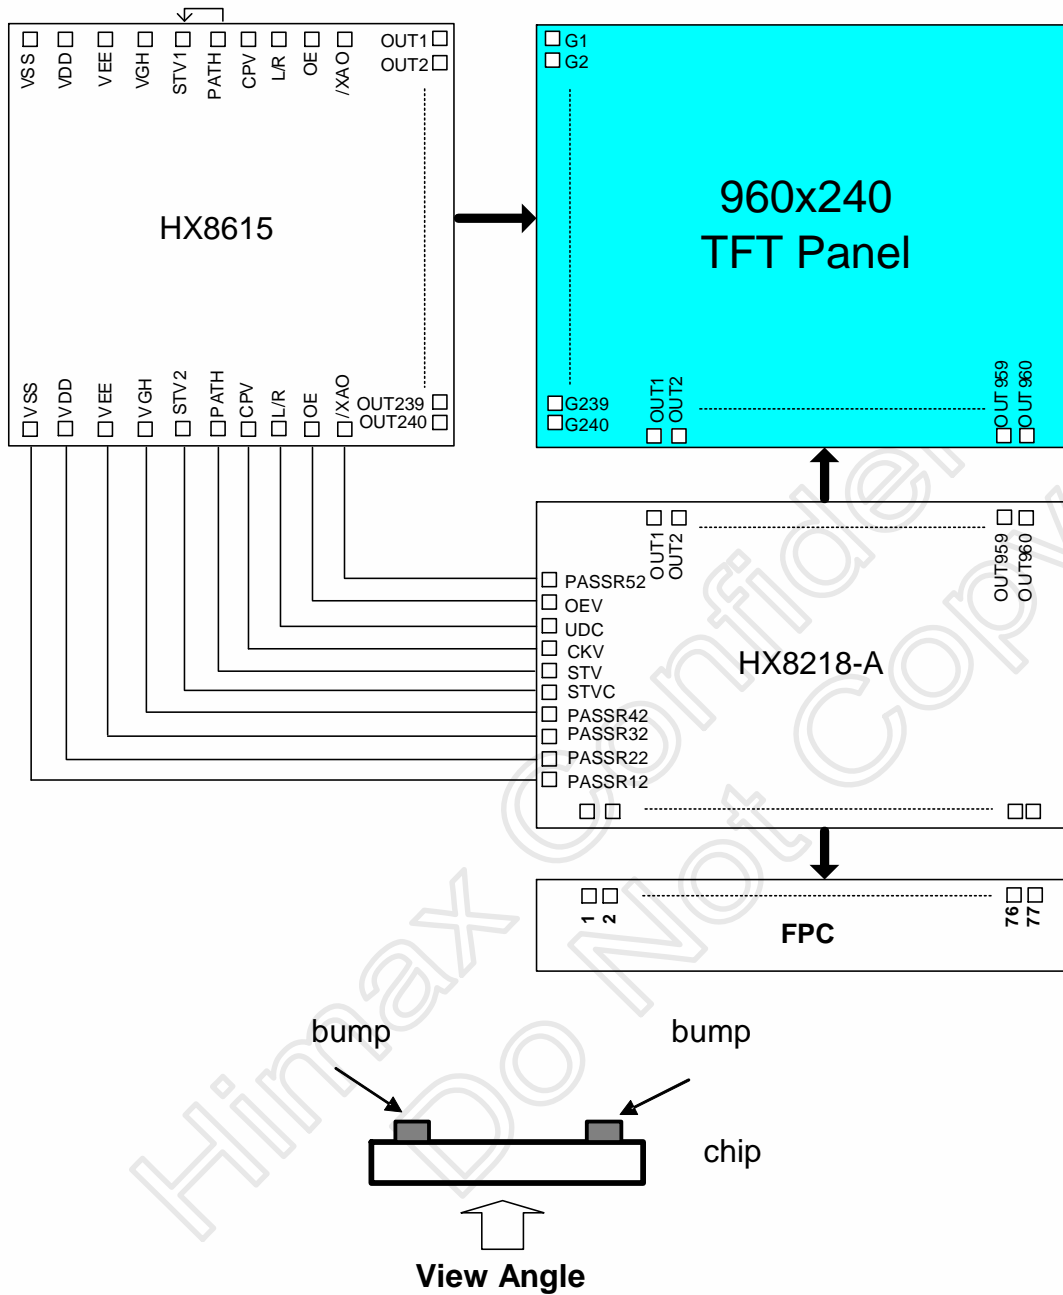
VSS VDD VEE VGH STV1 PATH CPV L/R OE /XAO OUT1 OUT2

HX8615

VSS VDD VEE VGH STV2 PATH CPV L/R OE /XAO OUT239 OUT240

G1
G2

960x240
TFT Panel

G239
G240
OUT1 OUT2
OUT959 OUT960

OUT1 OUT2
OUT959 OUT960
PASSR52
OEV
UDC
CKV
STV
STVC
PASSR42
PASSR32
PASSR22
PASSR12

HX8218-A

1 2
76 77
FPC

Himax Confidential
Do Not Copy

bump
bump
chip
View Angle